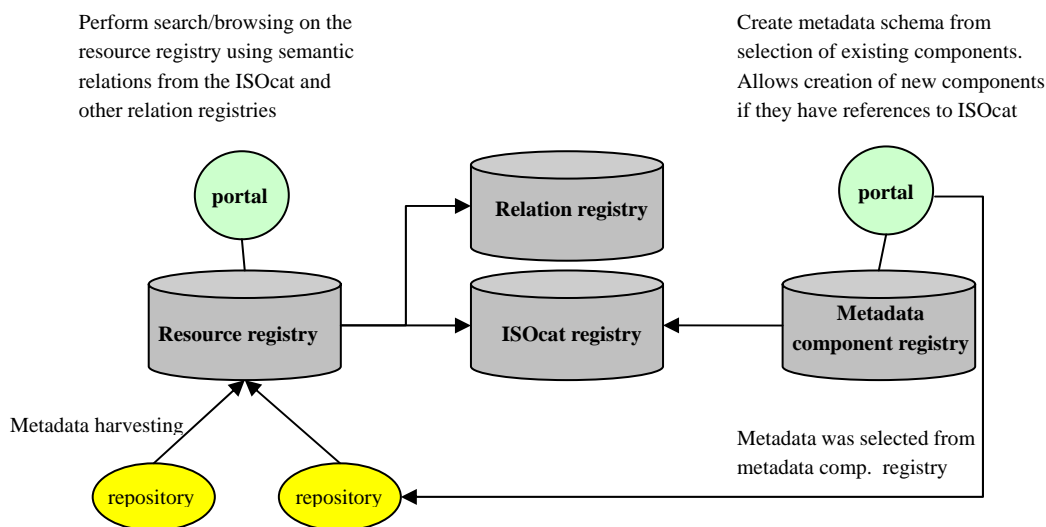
Perform search/browsing on the resource registry using semantic relations from the ISOcat and other relation registries

Create metadata schema from selection of existing components. Allows creation of new components if they have references to ISOcat

portal

Relation registry

portal

Resource registry

ISOcat registry

Metadata component registry

Metadata harvesting

Metadata was selected from metadata comp. registry

repository

repository